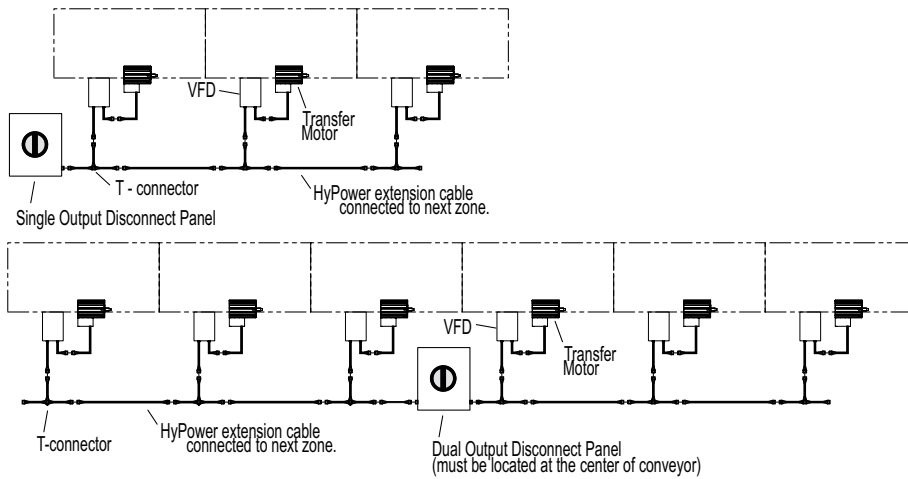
VFD

Transfer Motor

T - connector

HyPower extension cable connected to next zone.

Single Output Disconnect Panel

VFD

Transfer Motor

T-connector

HyPower extension cable connected to next zone.

Dual Output Disconnect Panel (must be located at the center of conveyor)